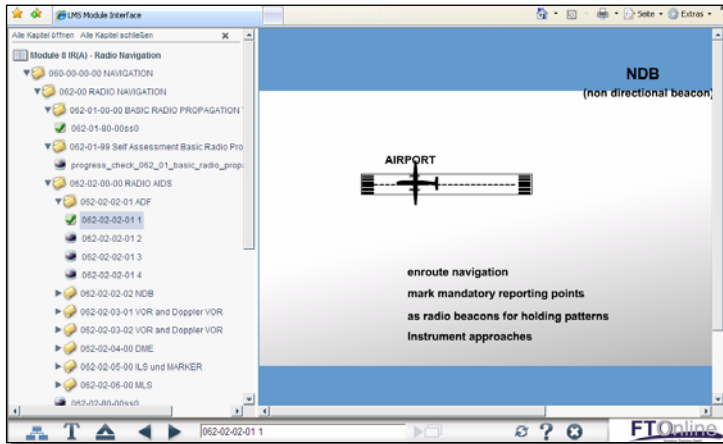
LMS Module Interface

Seite · Extras ·

Alle Kapitel öffnen Alle Kapitel schließen

Module 8 IR(A) - Radio Navigation

060-00-00-00 NAVIGATION

062-00 RADIO NAVIGATION

062-01-00-00 BASIC RADIO PROPAGATION T

062-01-80-00ss0

062-01-99 Self Assessment Basic Radio Pro

progress_check_062_01_basic_radio_propa

062-02-00-00 RADIO AIDS

062-02-02-01 ADF

062-02-02-01 1

062-02-02-01 2

062-02-02-01 3

062-02-02-01 4

062-02-02-02 NDB

062-02-03-01 VOR and Doppler VOR

062-02-03-02 VOR and Doppler VOR

062-02-04-00 DME

062-02-05-00 ILS und MARKER

062-02-06-00 MLS

062-02-80-00ss0

NDB
(non directional beacon)

AIRPORT

enroute navigation
mark mandatory reporting points
as radio beacons for holding patterns
Instrument approaches

062-02-02-01 1

FTOnline